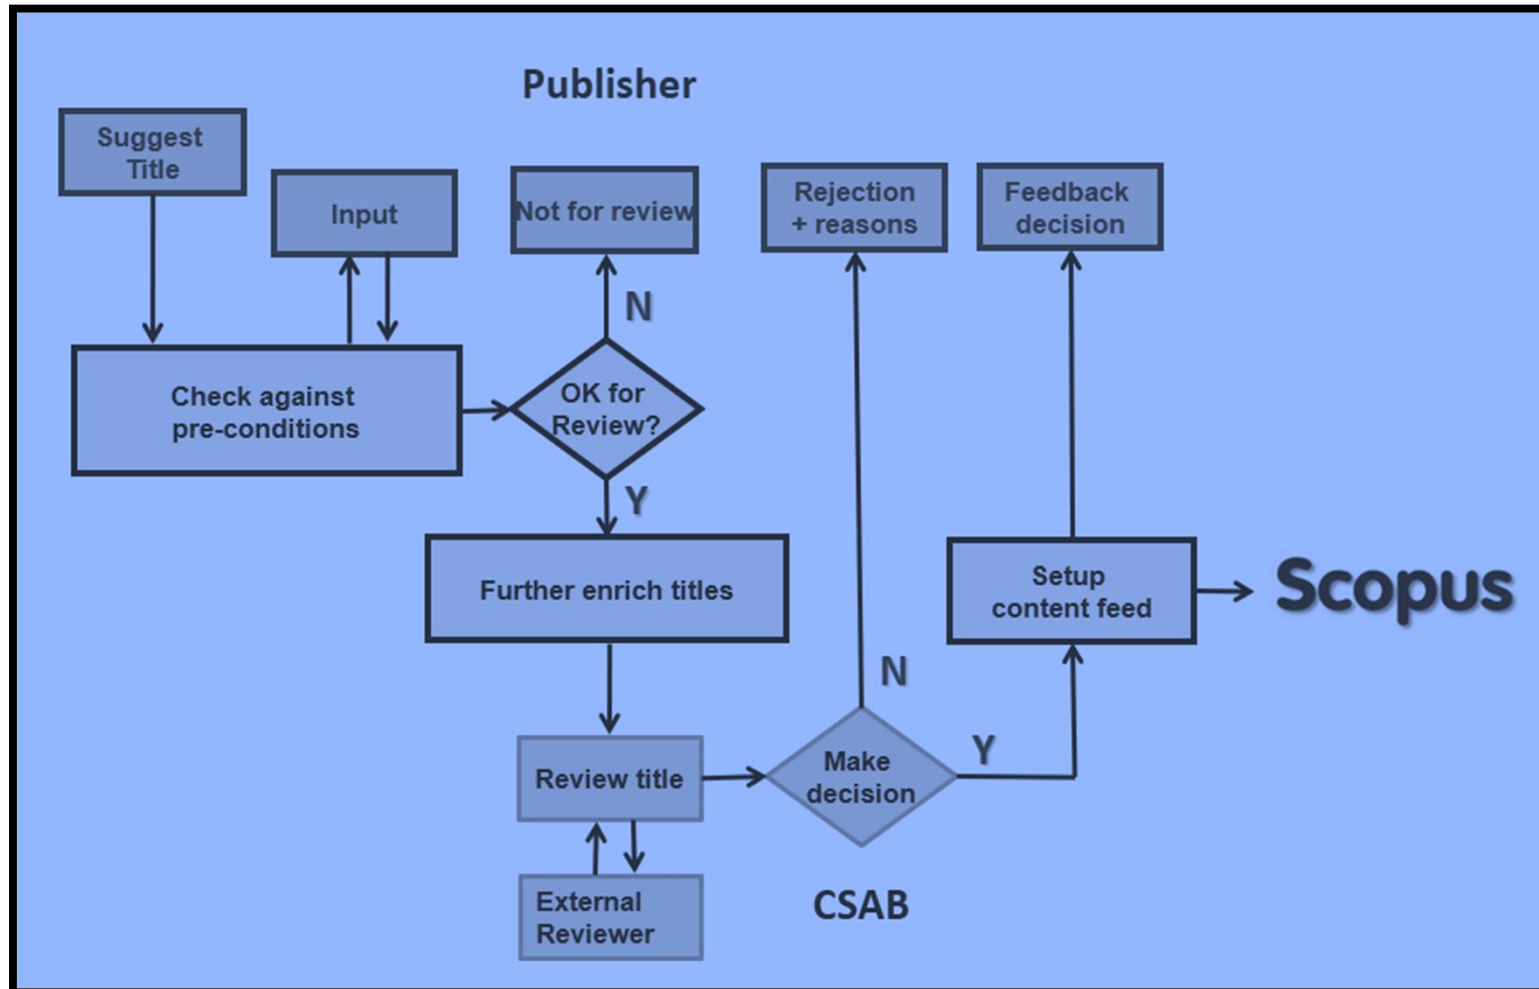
Publisher

Suggest Title

Input

Not for review

Rejection + reasons

Feedback decision

N

Check against pre-conditions

OK for Review?

Y

Further enrich titles

Setup content feed

Scopus

N

Y

Review title

Make decision

External Reviewer

CSAB